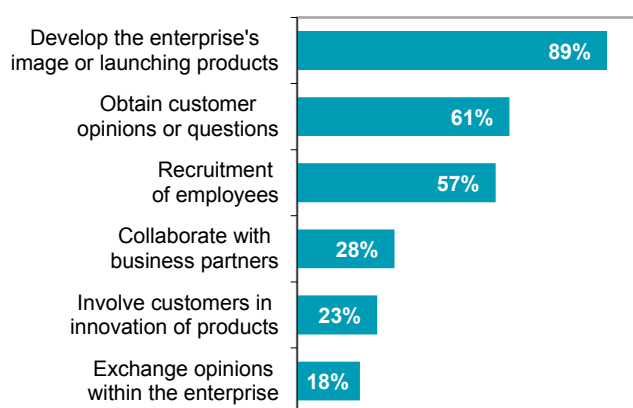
Develop the enterprise's image or launching products
89%

Obtain customer opinions or questions
61%

Recruitment of employees
57%

Collaborate with business partners
28%

Involve customers in innovation of products
23%

Exchange opinions within the enterprise
18%